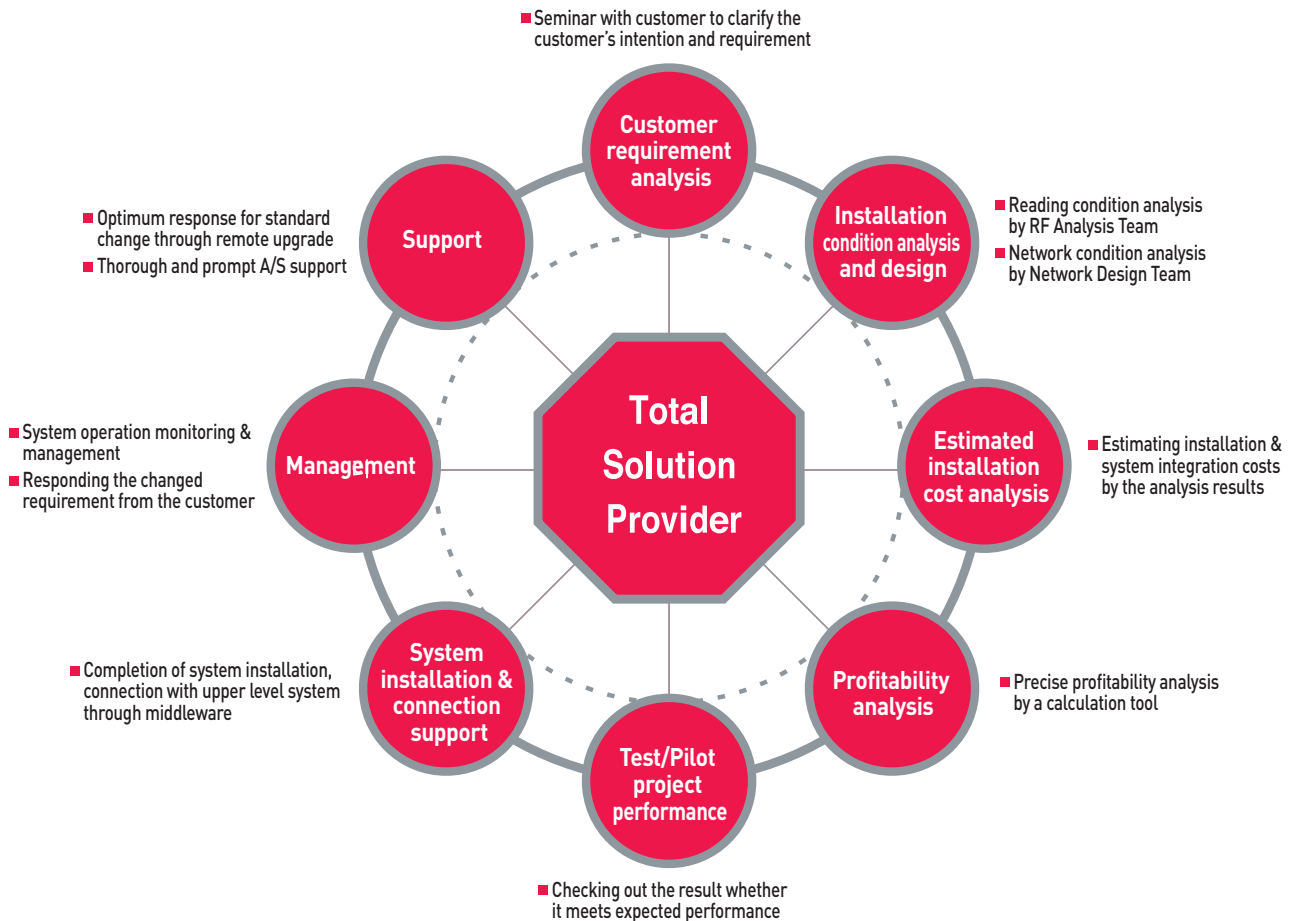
■ Seminar with customer to clarify the customer's intention and requirement

Customer requirement analysis

Installation condition analysis and design

■ Reading condition analysis by RF Analysis Team
■ Network condition analysis by Network Design Team

Support

■ Optimum response for standard change through remote upgrade
■ Thorough and prompt A/S support

Total Solution Provider

Management

■ System operation monitoring & management
■ Responding the changed requirement from the customer

Estimated installation cost analysis

■ Estimating installation & system integration costs by the analysis results

System installation & connection support

■ Completion of system installation, connection with upper level system through middleware

Profitability analysis

■ Precise profitability analysis by a calculation tool

Test/Pilot project performance

■ Checking out the result whether it meets expected performance